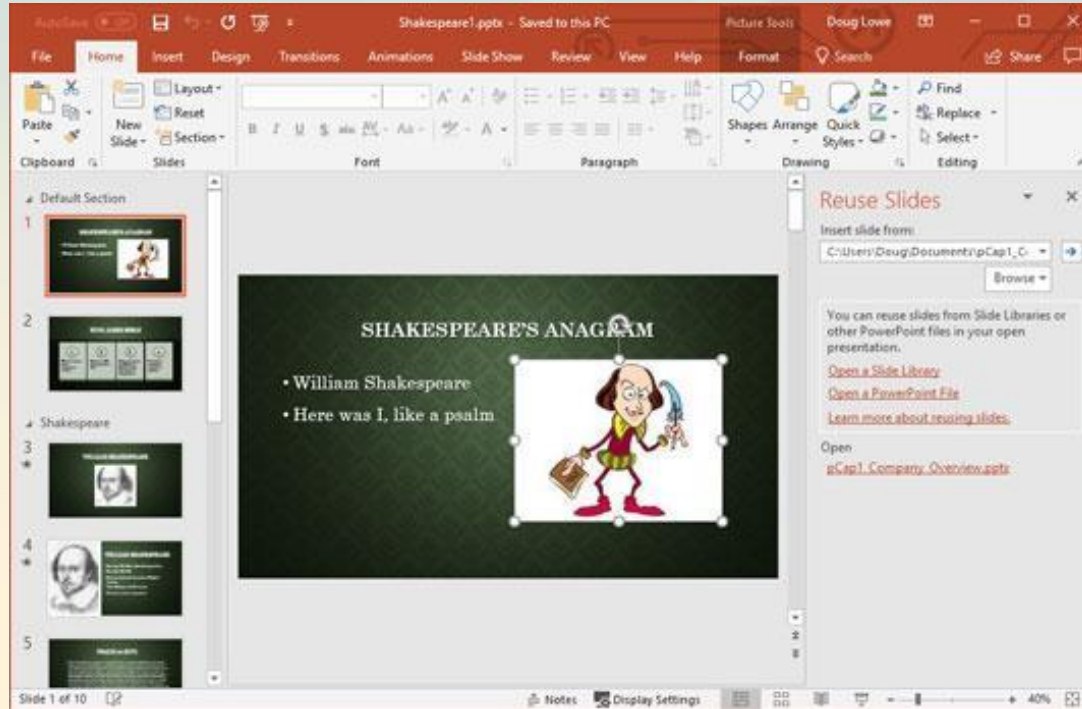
AutoSave Off Shakespeare1.pptx - Saved to this PC Picture Tools Doug Lowe

File Home Insert Design Transitions Animations Slide Show Review View Help Format Search Share

Paste Clipboard New Slide Layout Reset Section Slides Font Paragraph Shapes Arrange Quick Styles Drawing Find Replace Select Editing

Default Section

1

2

Shakespeare

3

4

5

SHAKESPEARE'S ANAGRAM

• William Shakespeare
• Here was I, like a psalm

Reuse Slides

Insert slide from:

C:\Users\Doug\Documents\pCap1_C

Browse

You can reuse slides from Slide Libraries or other PowerPoint files in your open presentation.

Open a Slide Library

Open a PowerPoint File

Learn more about reusing slides.

Open

pCap1_Company_Overview.pptx

Slide 1 of 10 Notes Display Settings 40%